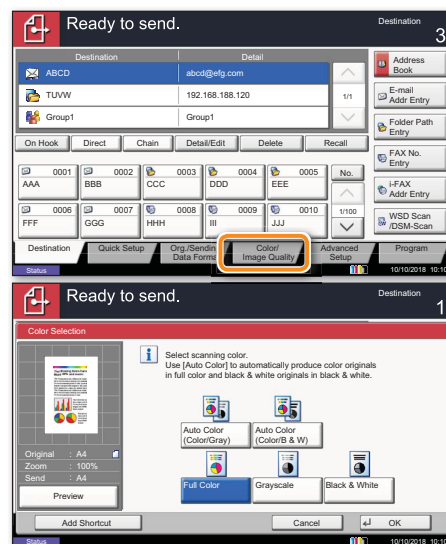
Ready to send.

Destination
3

| Destination | Detail |
|---|---|
| ABCD | abcd@efg.com |
| TUVW | 192.168.188.120 |
| Group1 | Group1 |

1/1

Address Book
E-mail Addr Entry
Folder Path Entry
FAX No. Entry
i-FAX Addr Entry
WSD Scan /DSM-Scan

On Hook
Direct
Chain
Detail/Edit
Delete
Recall

0001 AAA
0002 BBB
0003 CCC
0004 DDD
0005 EEE
No.
0006 FFF
0007 GGG
0008 HHH
0009 III
0010 JJJ
1/100

Destination
Quick Setup
Org./Sending Data Format
Color/ Image Quality
Advanced Setup
Program

Status
10/10/2018 10:10

Ready to send.

Destination
1

Color Selection

Select scanning color.
Use [Auto Color] to automatically produce color originals in full color and black & white originals in black & white.

Auto Color (Color/Gray)
Auto Color (Color/B & W)
Full Color
Grayscale
Black & White

Original : A4
Zoom : 100%
Send : A4

Preview

Add Shortcut
Cancel
OK

Status
10/10/2018 10:10